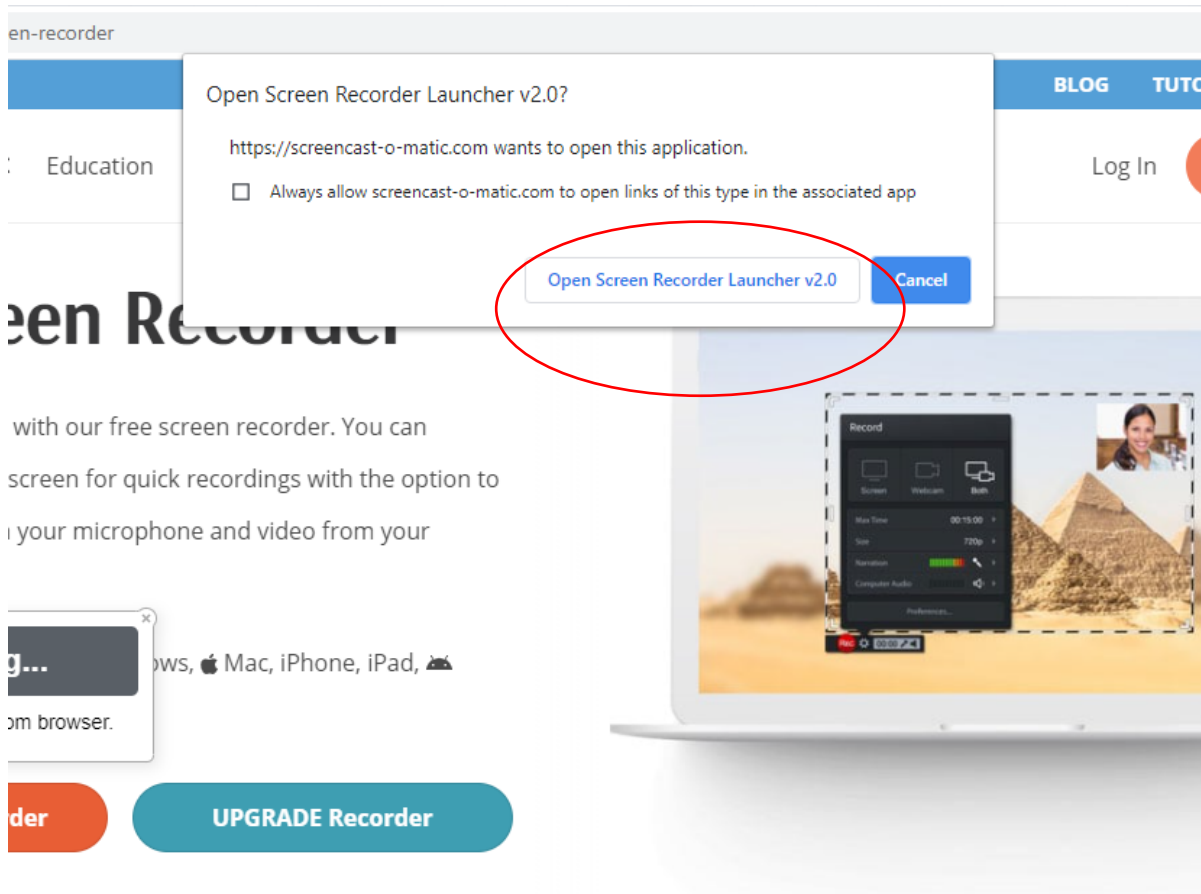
en-recorder

BLOG TUTO

Education

Log In

Open Screen Recorder Launcher v2.0?

https://screencast-o-matic.com wants to open this application.

Always allow screencast-o-matic.com to open links of this type in the associated app

Open Screen Recorder Launcher v2.0

Cancel

een Recorder

with our free screen recorder. You can screen for quick recordings with the option to your microphone and video from your

g...

om browser.

ows, Mac, iPhone, iPad,

rder

UPGRADE Recorder

Record

Screen Webcam Both

Max Time 00:15:00

Size 720p

Narration

Computer Audio

Preferences...

Rec